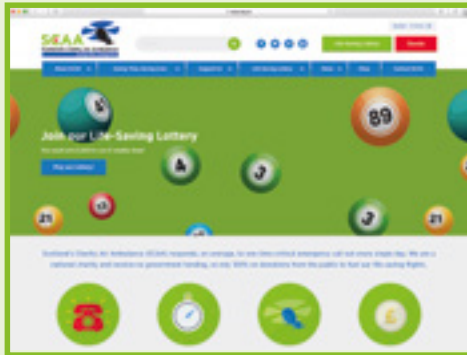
SCAA

Join our Life-Saving Lottery

89

21

21

Scotland's Charity Air Ambulance (SCAA) responds, on average, to one time critical emergency call out every single day. We are a national charity and receive no government funding, we rely 100% on donations from the public to fuel our life-saving flights.